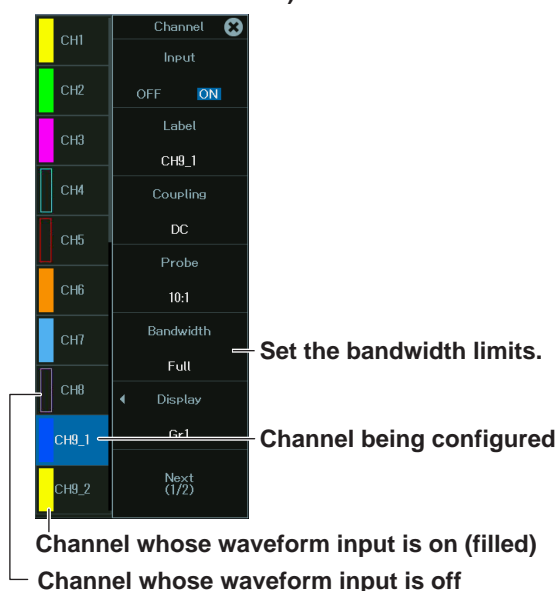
CH1
CH2
CH3
CH4
CH5
CH6
CH7
CH8
CH9_1
CH9_2

Channel
Input
OFF ON
Label
CH9_1
Coupling
DC
Probe
10:1
Bandwidth
Full
Display
Gr1
Next (1/2)

Set the bandwidth limits.
Channel being configured
Channel whose waveform input is on (filled)
Channel whose waveform input is off